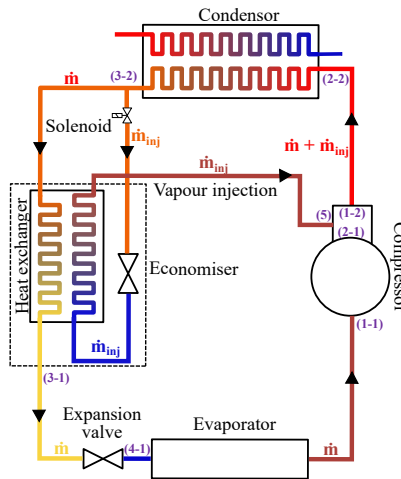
Condensor

$\dot{m}$

(3-2)

(2-2)

Solenoid

$\dot{m}_{inj}$

$\dot{m} + \dot{m}_{inj}$

$\dot{m}_{inj}$

Vapour injection

Heat exchanger

(5)

(1-2)

(2-1)

Compressor

Economiser

$\dot{m}_{inj}$

(1-1)

(3-1)

Expansion valve

Evaporator

$\dot{m}$

(4-1)

$\dot{m}$